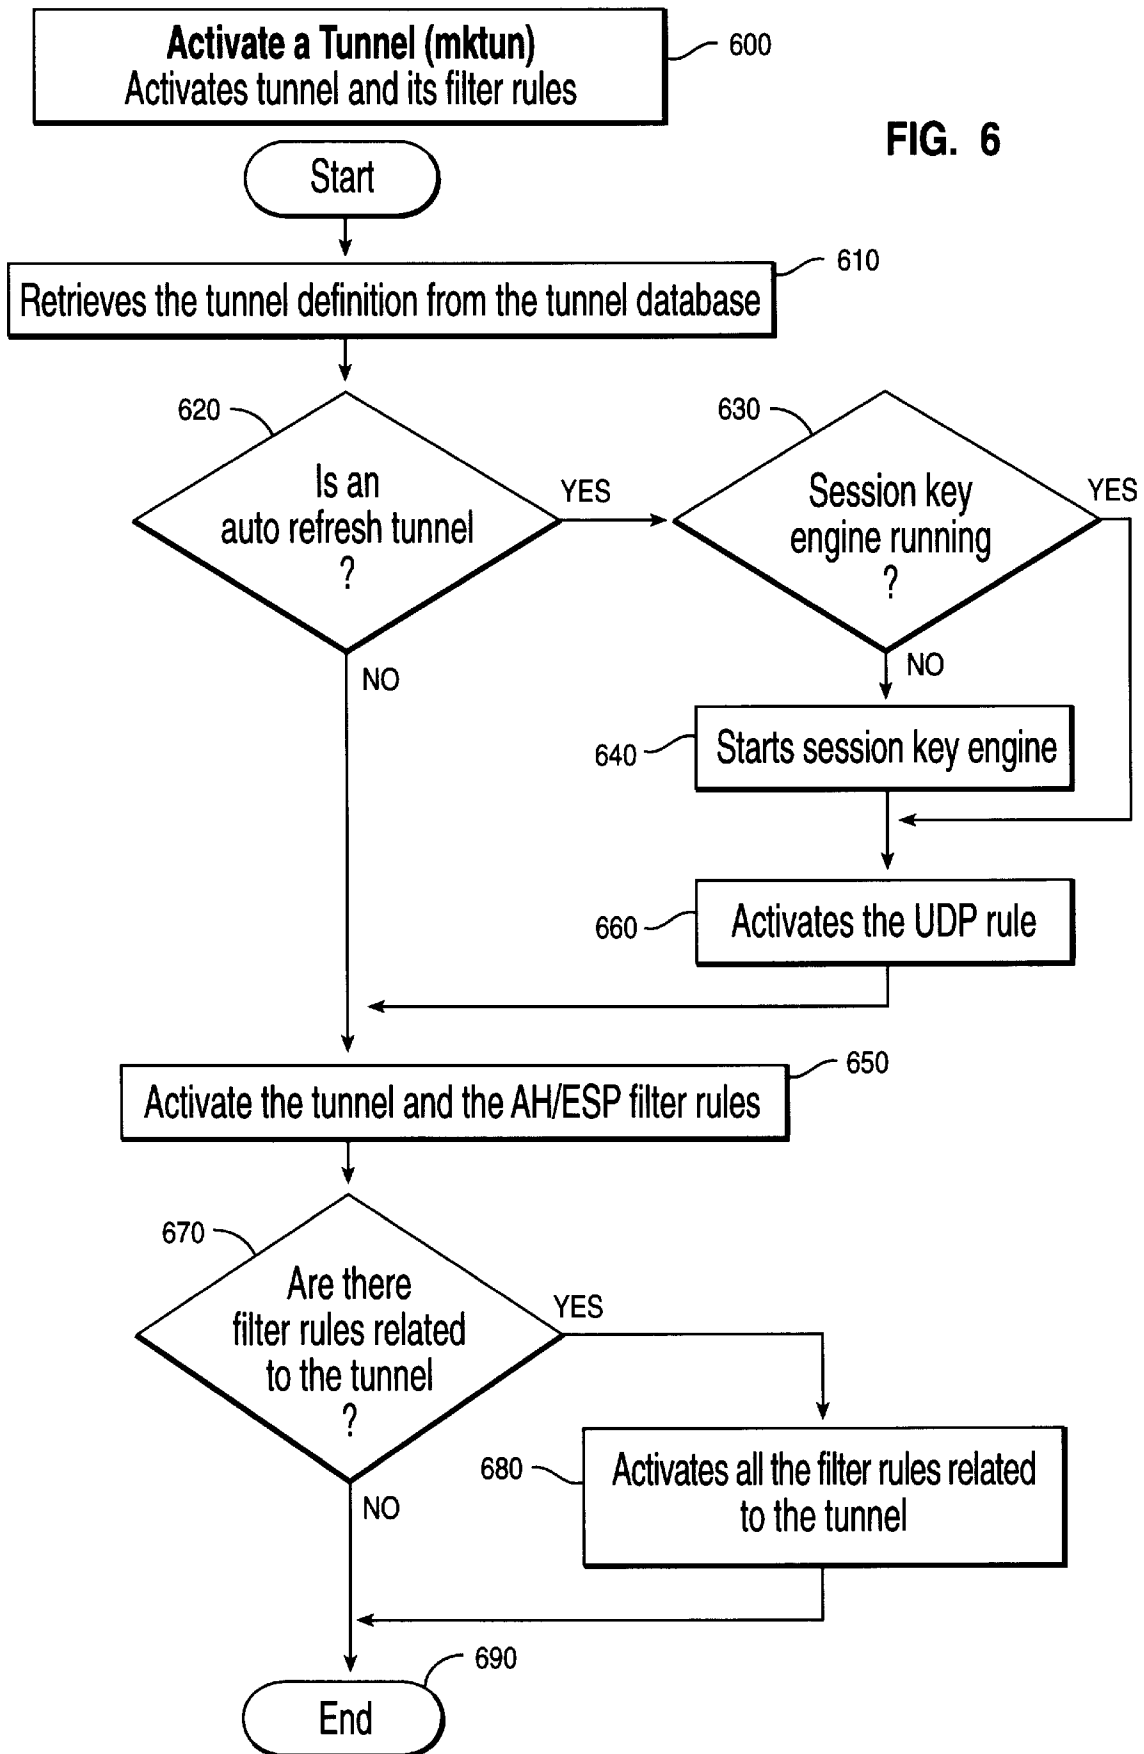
Activate a Tunnel (mktun)
Activates tunnel and its filter rules

600

FIG. 6

Start

610

Retrieves the tunnel definition from the tunnel database

620

Is an auto refresh tunnel ?

YES

630

Session key engine running ?

YES

NO

NO

640

Starts session key engine

660

Activates the UDP rule

650

Activate the tunnel and the AH/ESP filter rules

670

Are there filter rules related to the tunnel ?

YES

680

Activates all the filter rules related to the tunnel

NO

690

End